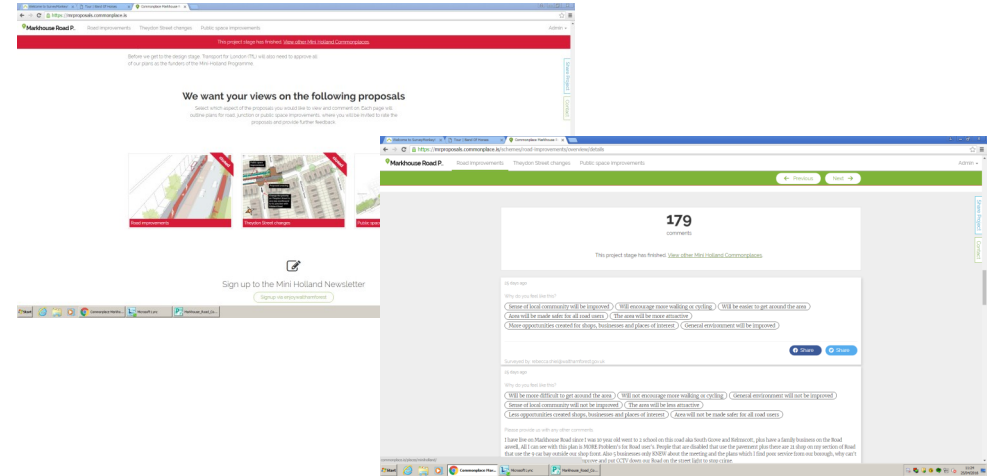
https://mrproposals.commonplace.is

Markhouse Road P. Road improvements Theydon Street changes Public space improvements Admin

This project stage has finished. View other Mini Holland Commonplaces

Before we get to the design stage, Transport for London (TfL) will also need to approve all of our plans as the funders of the Mini-Holland Programme.

We want your views on the following proposals

Select which aspect of the proposals you would like to view and comment on. Each page will outline plans for road, junction or public space improvements, where you will be invited to rate the proposals and provide further feedback.

Road improvements

Theydon Street changes

Public spa

Sign up to the Mini Holland Newsletter

Signup via enjoywalthamforest

https://mrproposals.commonplace.is/schemes/road-improvements/overviews/details

Markhouse Road P. Road improvements Theydon Street changes Public space improvements Admin

← Previous Next →

179
comments

This project stage has finished. View other Mini Holland Commonplaces

Why do you feel like this?

Sense of local community will be improved
Will encourage more walking or cycling
Will be easier to get around the area
Area will be made safer for all road users
The area will be more attractive
More opportunities created for shops, businesses and places of interest
General environment will be improved

Share Share

Why do you feel like this?

Will be more difficult to get around the area
Will not encourage more walking or cycling
General environment will not be improved
Sense of local community will not be improved
The area will be less attractive
Less opportunities created for shops, businesses and places of interest
Area will not be made safer for all road users

Please provide us with any other comments

I have live on Markhouse Road since I was 10 year old went to 2 school on this road aka South Grove and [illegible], plus have a family business on the Road aswell. All I can see with this plan is MORE Problem's for Road user's. People that are disabled that use the pavement plus there are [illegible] that use the 4 car bay outside our shop front. Also 1 businesses only KNEW about the meeting and the plans which I find poor service from our borough, why can't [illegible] CCTV down our Road on the street light to stop crime.

Feedback Contact